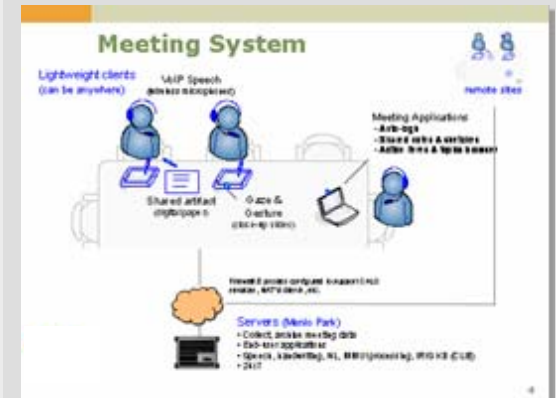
Meeting System

Lightweight clients
(can be anywhere)

VoIP Speech
(wireless microphones)

remote sites

Meeting Applications
- Auto-logs
- Shared notes & decisions
- Action items & topic browser

Shared artifact
digital paper

Gaze &
Gesture
(close-up video)

Firewall proxies configured to support CALO services, AAT/WEBEX, etc.

Servers (Menlo Park)
- Collect, archive meeting data
- Back-end applications
- Speech, handwriting, NL, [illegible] processing, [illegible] (CLIE)
- 24/7

4